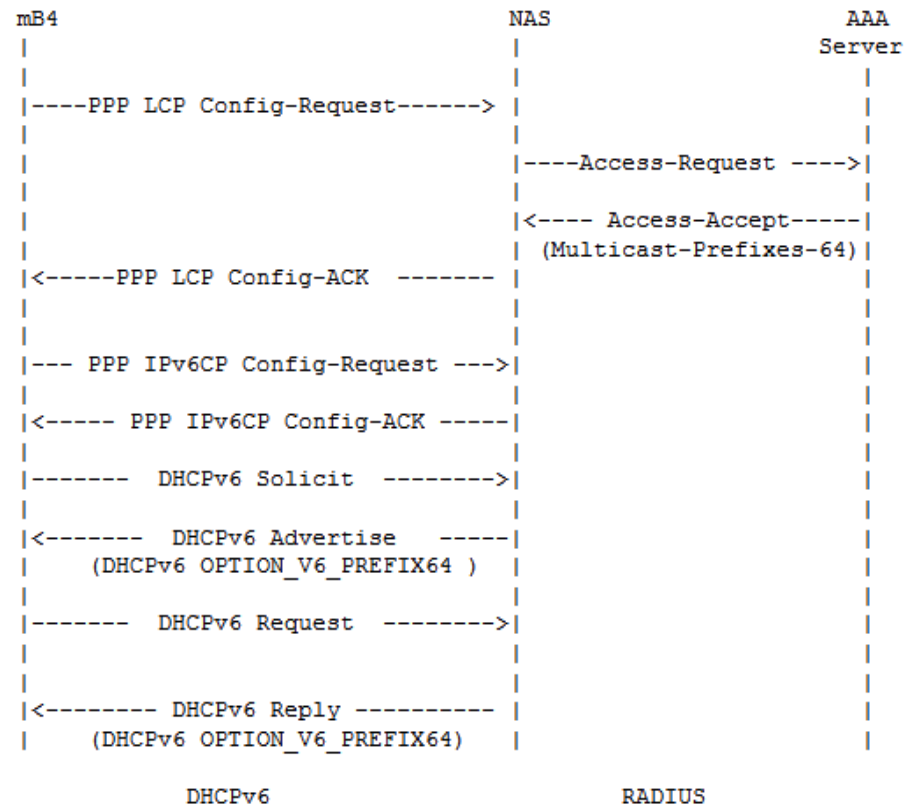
mB4 NAS AAA Server

|----PPP LCP Config-Request------> |

|----Access-Request ---->|

|<---- Access-Accept-----|
(Multicast-Prefixes-64)|

|<-----PPP LCP Config-ACK -------- |

|--- PPP IPv6CP Config-Request --->|

|<----- PPP IPv6CP Config-ACK -----|

|------- DHCPv6 Solicit -------->|

|<------- DHCPv6 Advertise -----|
(DHCPv6 OPTION_V6_PREFIX64 )

|------- DHCPv6 Request -------->|

|<-------- DHCPv6 Reply ---------- |
(DHCPv6 OPTION_V6_PREFIX64)

DHCPv6 RADIUS